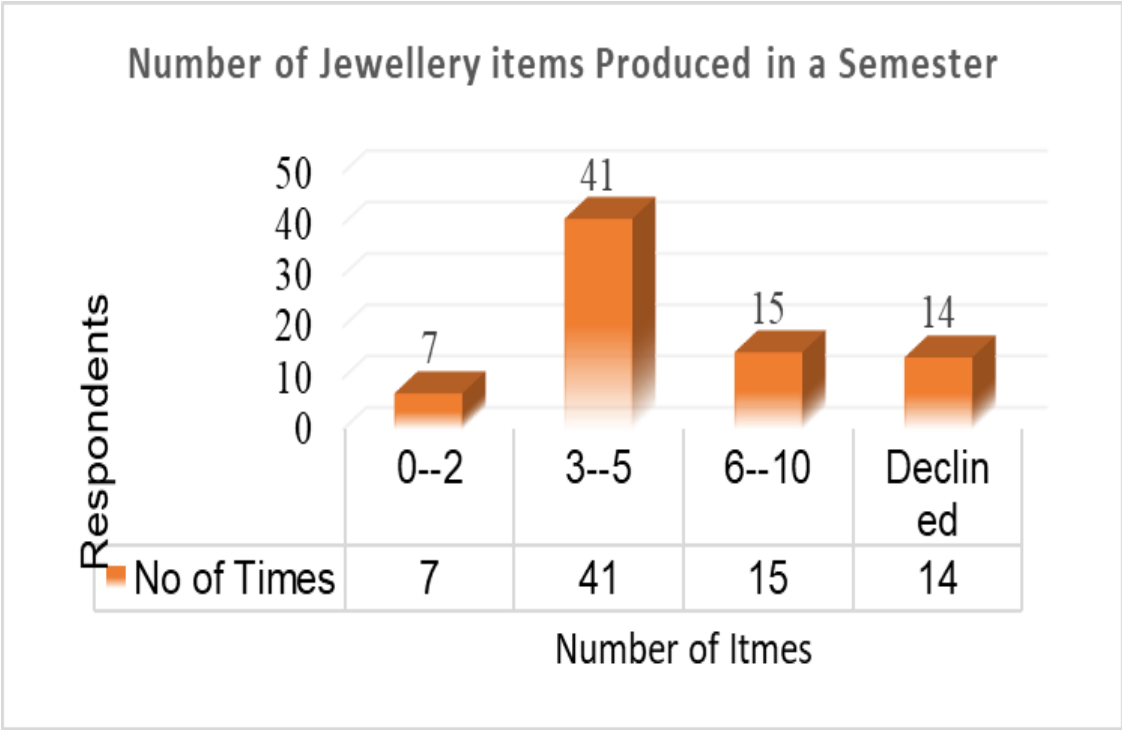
Number of Jewellery items Produced in a Semester

Respondents

50
40
30
20
10
0

41
7
15
14

|  | 0--2 | 3--5 | 6--10 | Declined |
|---|---|---|---|---|
| No of Times | 7 | 41 | 15 | 14 |

Number of Itmes